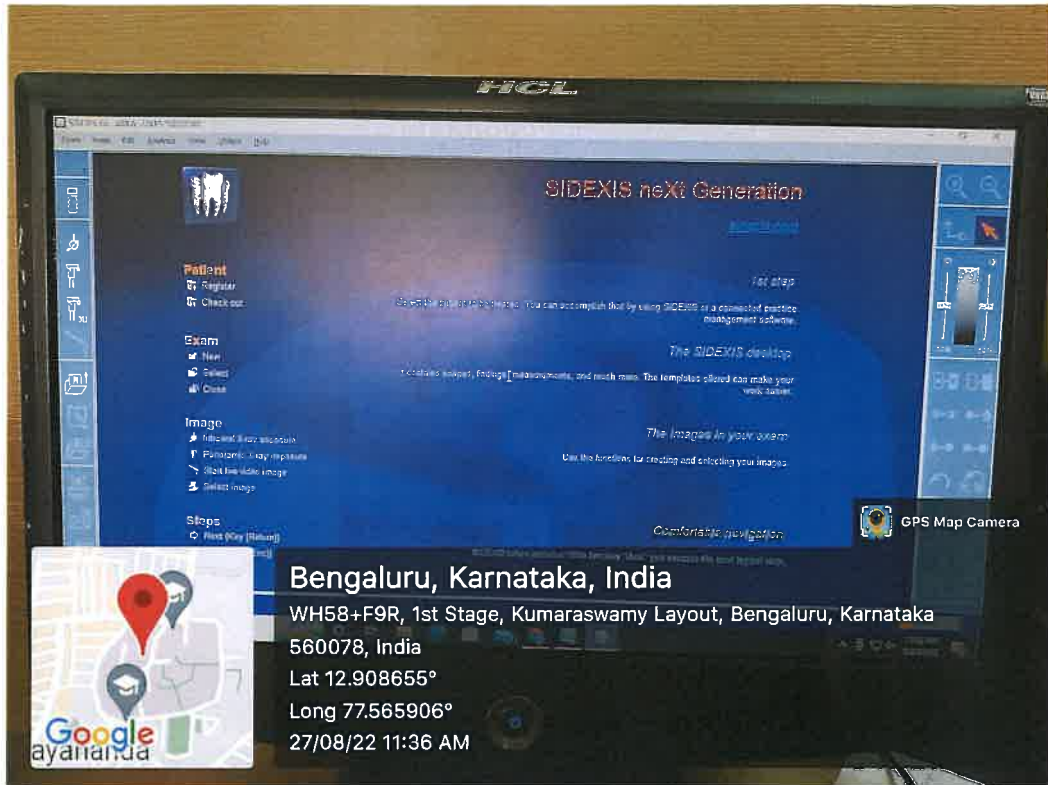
HCL

SIDEXIS neXt Generation

Patient
Register
Check out

Exam
New
Select
Close

Image
Intraoral X-ray exposure
Panoramic X-ray exposure
Start live video image
Select image

Steps
Next (Key [Return])

1st step

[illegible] You can accomplish that by using SIDEXIS or a connected practice management software.

The SIDEXIS desktop

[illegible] contains a report, findings, measurements, and much more. The templates offered can make your work easier.

The images in your exam

Use the functions for creating and selecting your images.

Comfortable navigation

GPS Map Camera

Bengaluru, Karnataka, India
WH58+F9R, 1st Stage, Kumaraswamy Layout, Bengaluru, Karnataka 560078, India
Lat 12.908655°
Long 77.565906°
27/08/22 11:36 AM

Google
ayanandа